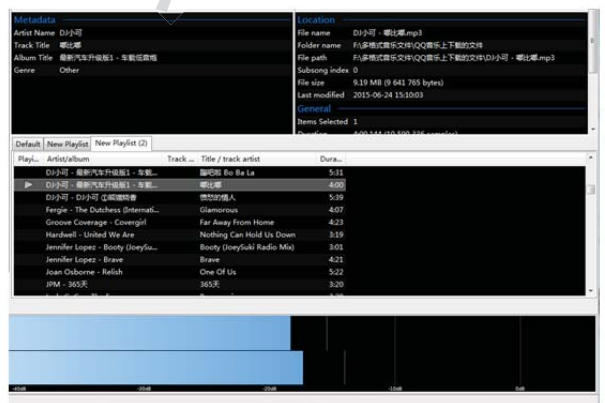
Metadata

| | |
|---|---|
| Artist Name | DJ小可 |
| Track Title | 嘟比嘟 |
| Album Title | 最新汽车升级版1 - 车载低音炮 |
| Genre | Other |

Location

| | |
|---|---|
| File name | DJ小可 - 嘟比嘟.mp3 |
| Folder name | F:\多格式音乐文件\QQ音乐上下载的文件 |
| File path | F:\多格式音乐文件\QQ音乐上下载的文件\DJ小可 - 嘟比嘟.mp3 |
| Subsong index | 0 |
| File size | 9.19 MB (9 641 765 bytes) |
| Last modified | 2015-06-24 15:10:03 |

General

| | |
|---|---|
| Items Selected | 1 |
| Duration | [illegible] |

Default | New Playlist | New Playlist (2)

| Playi... | Artist/album | Track ... | Title / track artist | Dura... |
|---|---|---|---|---|
| | DJ小可 - 最新汽车升级版1 - 车载... | | 嘣吧啦 Bo Ba La | 5:31 |
| ▶ | DJ小可 - 最新汽车升级版1 - 车载... | | 嘟比嘟 | 4:00 |
| | DJ小可 - DJ小可 ①威猛劲奏 | | 愤怒的情人 | 5:39 |
| | Fergie - The Dutchess (Internati... | | Glamorous | 4:07 |
| | Groove Coverage - Covergirl | | Far Away From Home | 4:23 |
| | Hardwell - United We Are | | Nothing Can Hold Us Down | 3:19 |
| | Jennifer Lopez - Booty (JoeySu... | | Booty (JoeySuki Radio Mix) | 3:01 |
| | Jennifer Lopez - Brave | | Brave | 4:04 |
| | Joan Osborne - Relish | | One Of Us | 5:22 |
| | JPM - 365天 | | 365天 | 3:25 |
| | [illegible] | | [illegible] | 3:20 |

-40dB -30dB -20dB -10dB 0dB